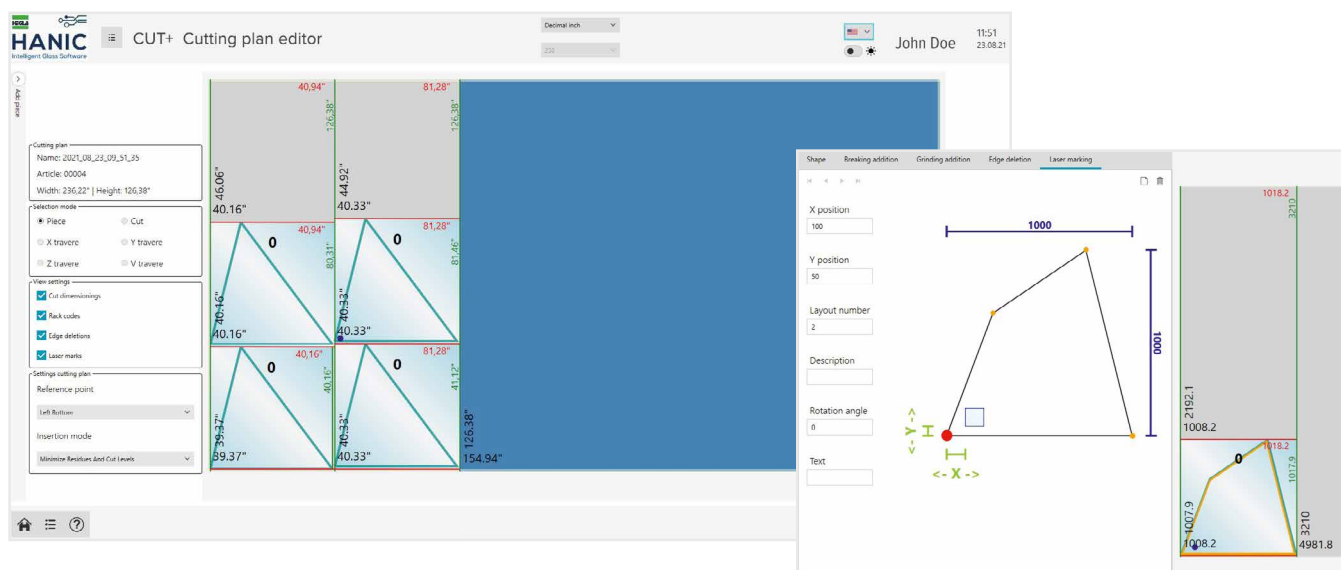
HANIC
Intelligent Glass Software

CUT+ Cutting plan editor

Decimal inch

250

John Doe

11:51
23.08.21

Add piece

Cutting plan
Name: 2021_08_23_09_51_35
Article: 00004
Width: 236,22" | Height: 126,38"

Selection mode
Piece
Cut
X travere
Y travere
Z travere
V travere

View settings
Cut dimensionings
Rack codes
Edge deletions
Laser marks

Settings cutting plan
Reference point
Left Bottom
Insertion mode
Minimize Residues And Cut Levels

40,94"
126,38"
46.06"
40.16"
81,28"
126,38"
44.92"
40.33"
40,94"
80,31"
0
40.16"
40.16"
81,28"
81,46"
0
40.33"
40.33"
40,16"
40,16"
0
39.37"
39.37"
81,28"
41,12"
0
40.33"
40.33"
126.38"
154.94"

Shape
Breaking addition
Grinding addition
Edge deletion
Laser marking

X position
100
Y position
50
Layout number
2
Description
Rotation angle
0
Text

1000
1000
<- Y ->
<- X ->

1018.2
3210
2192.1
1008.2
1018.2
1017.9
0
1007.9
3210
1008.2
4981.8